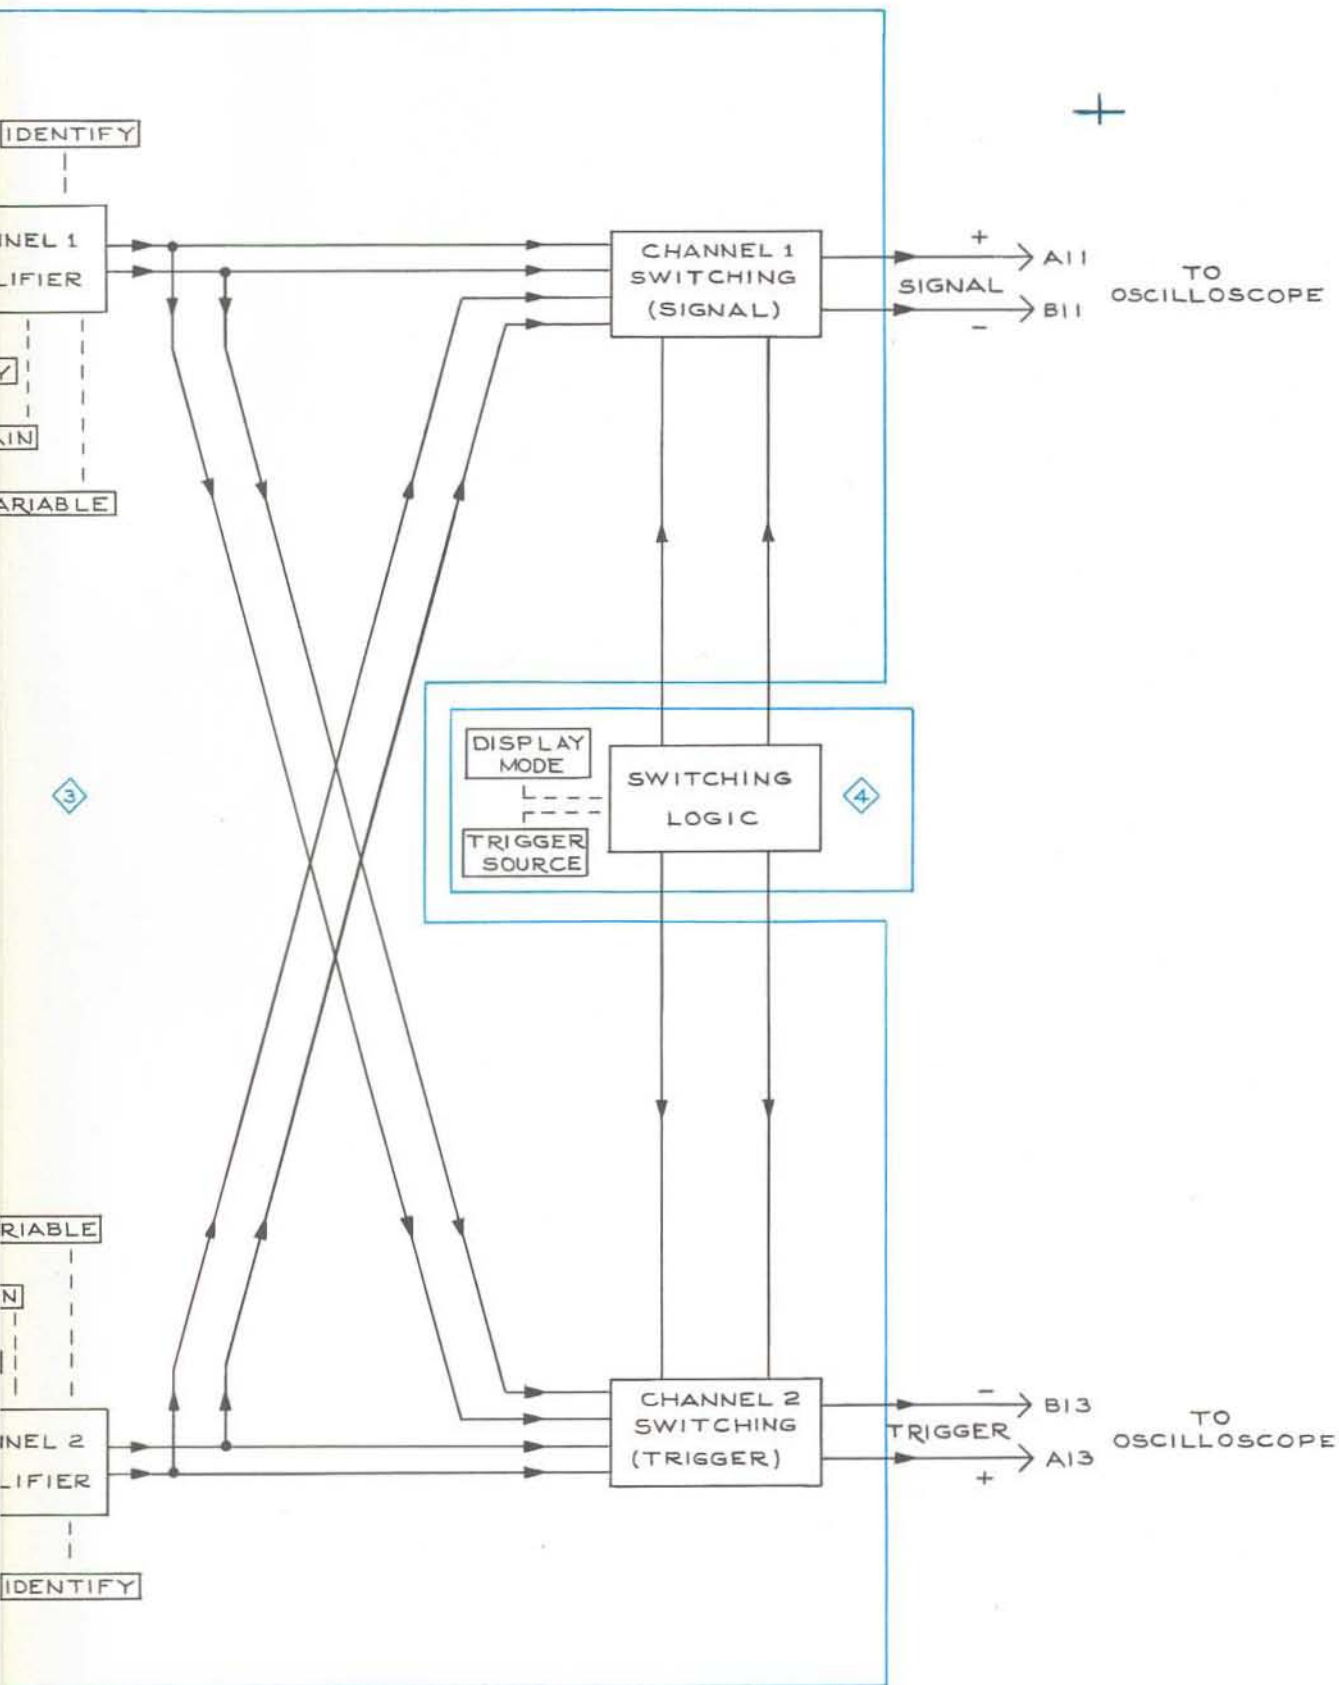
IDENTIFY

NNEL 1
LIFIER

Y

AIN

ARIABLE

CHANNEL 1
SWITCHING
(SIGNAL)

+
SIGNAL
−

A11
B11

TO
OSCILLOSCOPE

3

DISPLAY
MODE

TRIGGER
SOURCE

SWITCHING
LOGIC

4

RIABLE

N

NNEL 2
LIFIER

IDENTIFY

CHANNEL 2
SWITCHING
(TRIGGER)

−
TRIGGER
+

B13
A13

TO
OSCILLOSCOPE